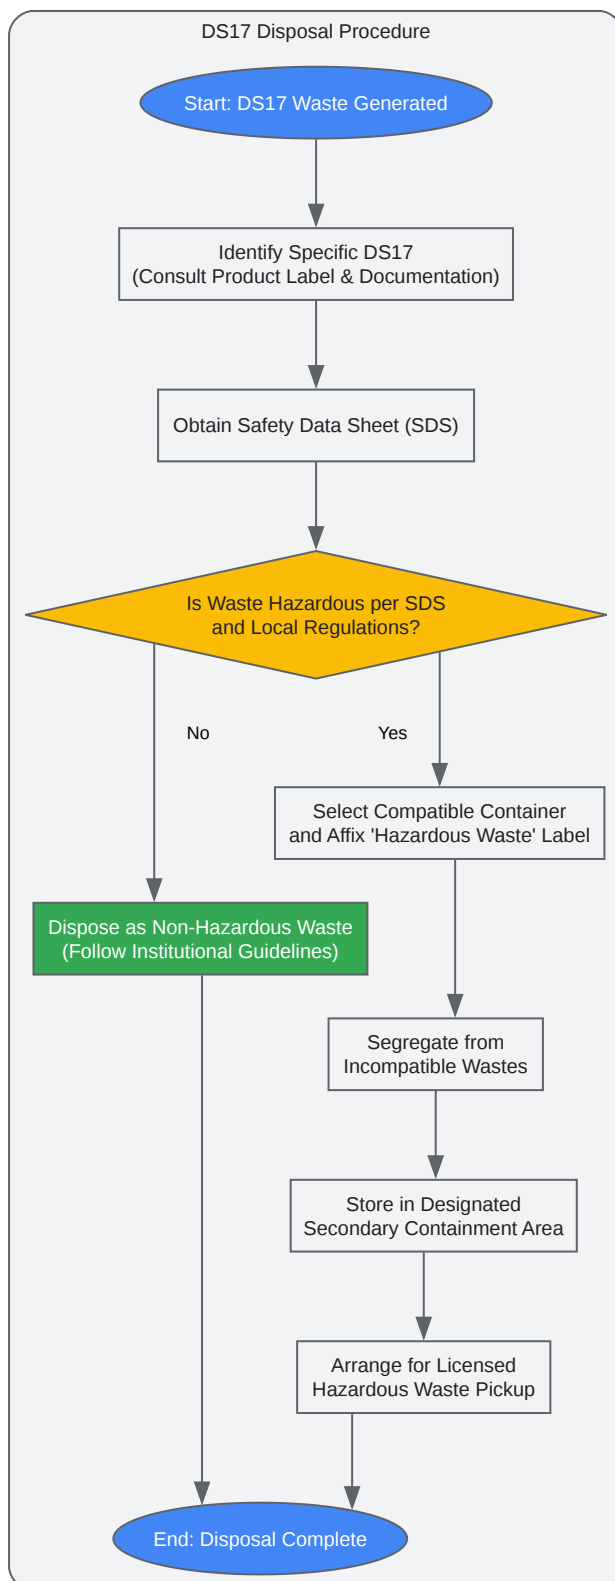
DS17 Disposal Procedure

Start: DS17 Waste Generated

Identify Specific DS17
(Consult Product Label & Documentation)

Obtain Safety Data Sheet (SDS)

Is Waste Hazardous per SDS
and Local Regulations?

No

Yes

Select Compatible Container
and Affix 'Hazardous Waste' Label

Dispose as Non-Hazardous Waste
(Follow Institutional Guidelines)

Segregate from
Incompatible Wastes

Store in Designated
Secondary Containment Area

Arrange for Licensed
Hazardous Waste Pickup

End: Disposal Complete